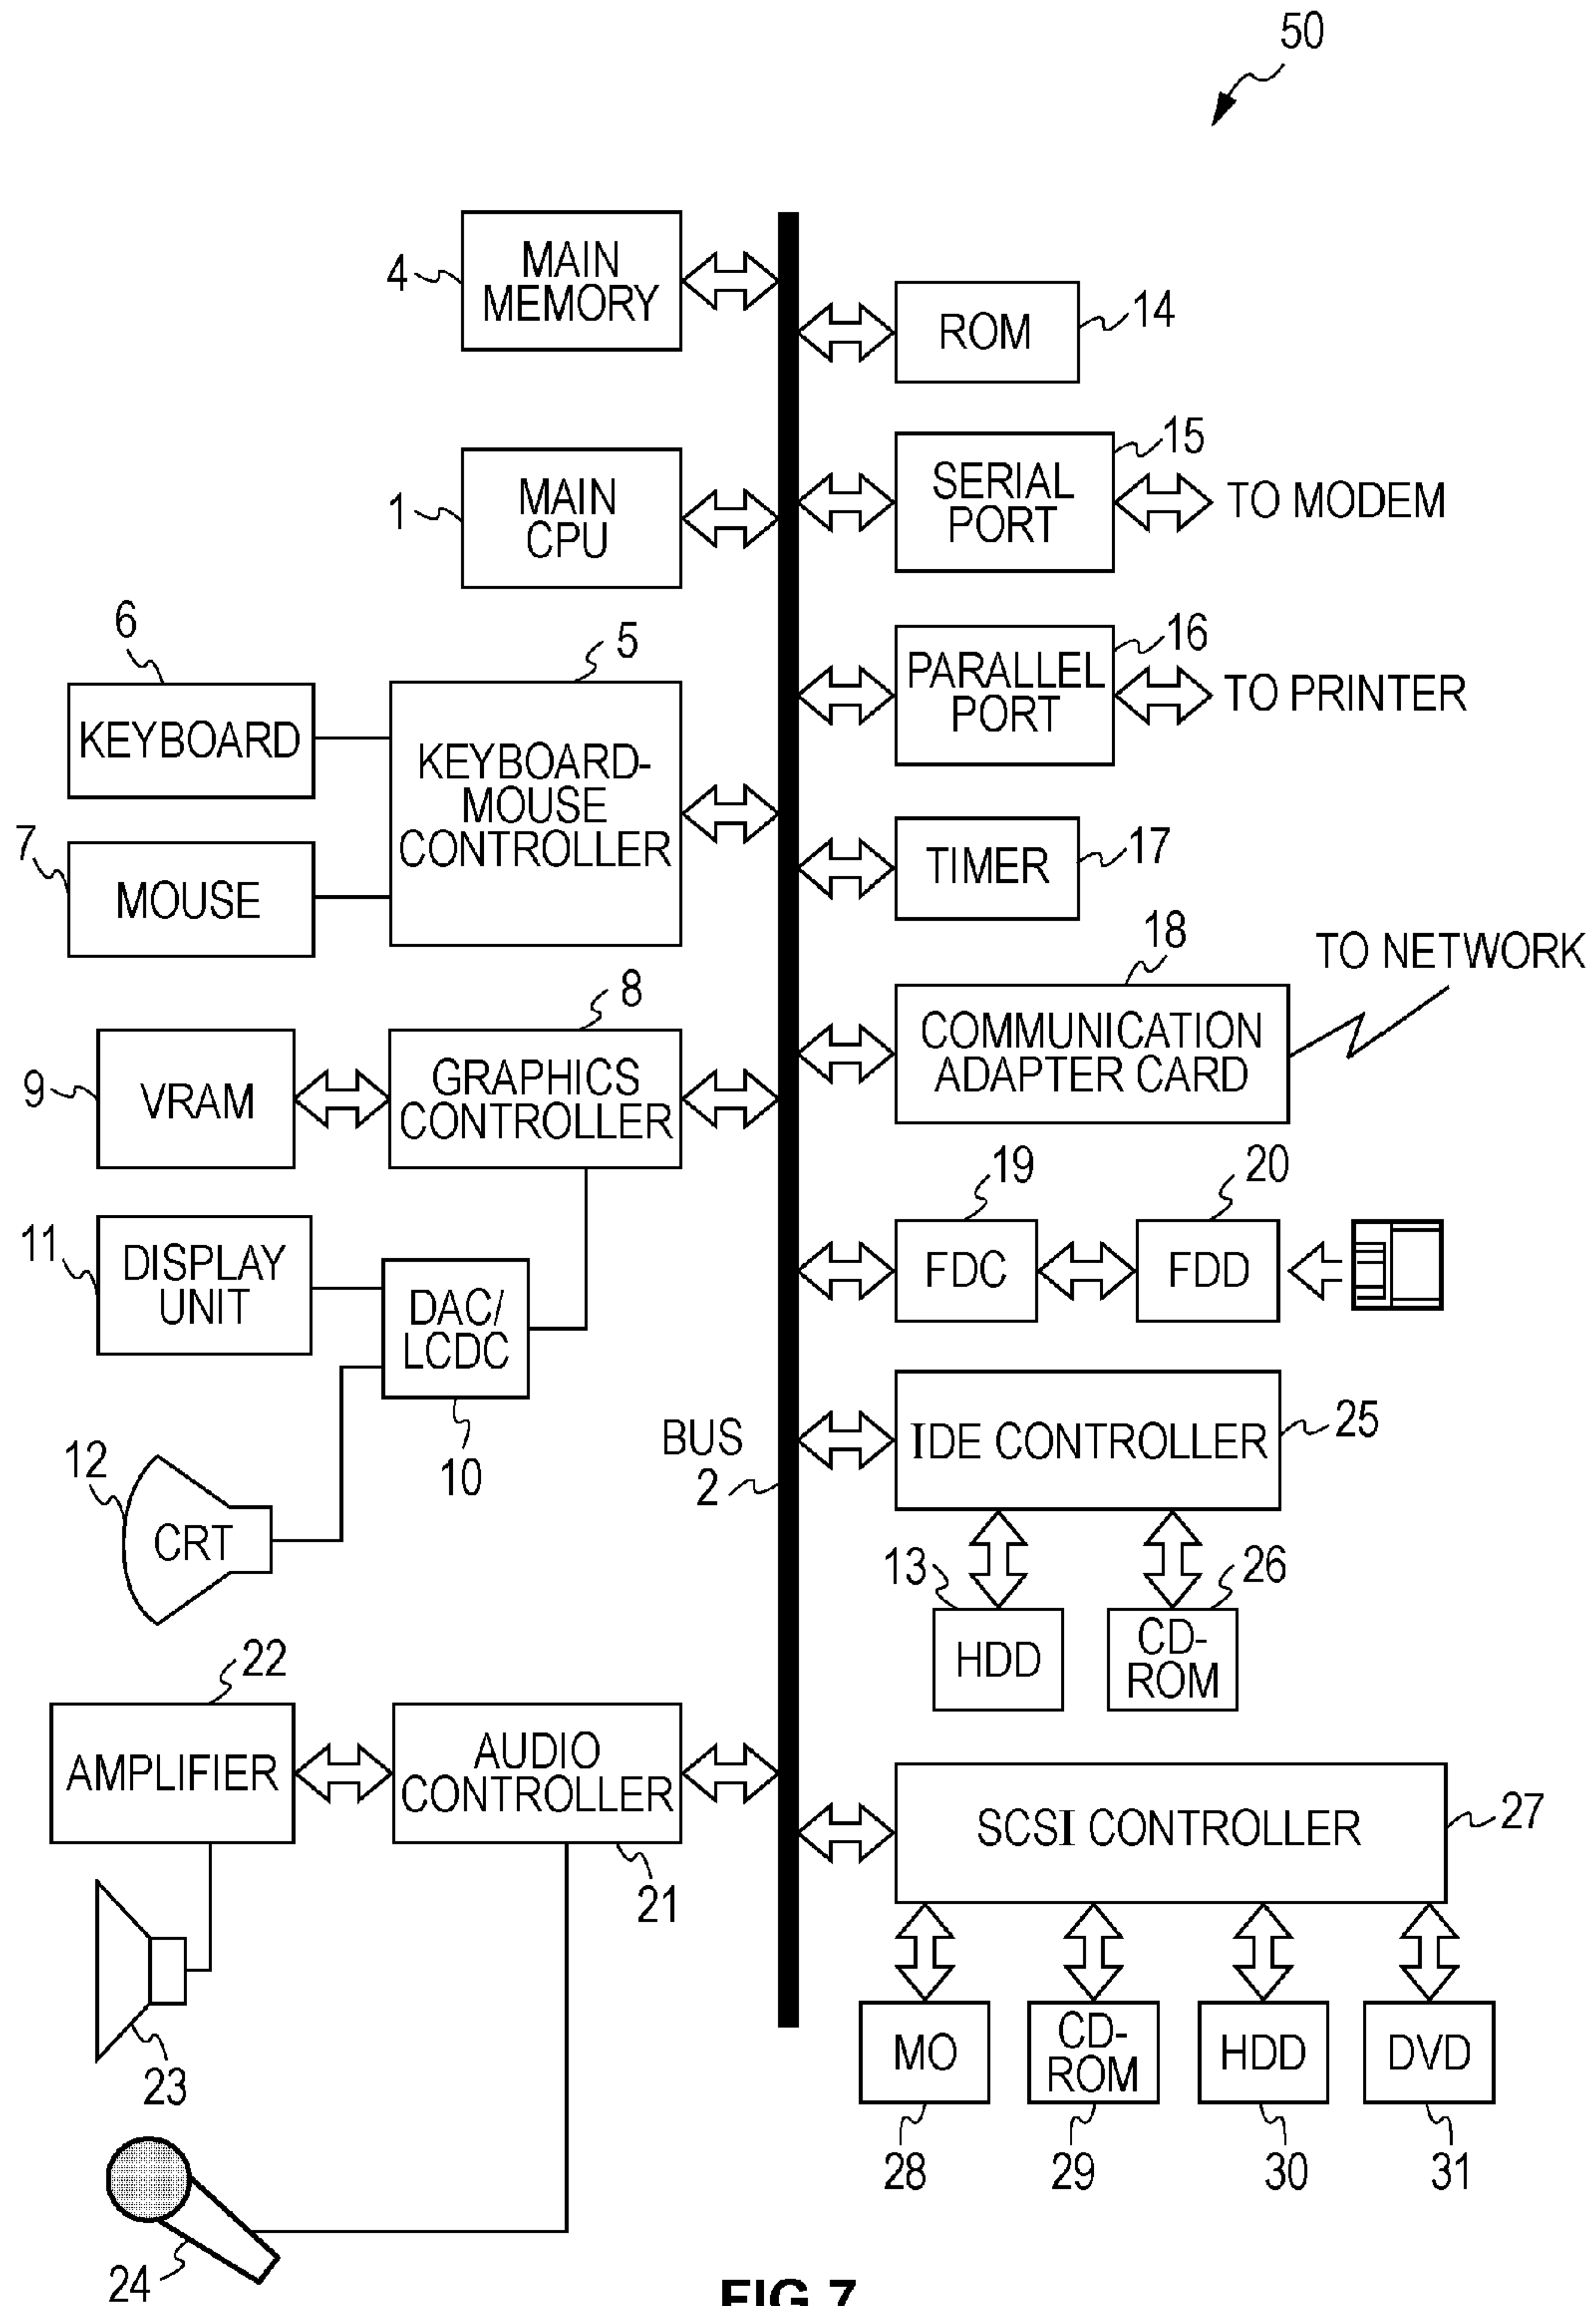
50

4 MAIN MEMORY

ROM 14

1 MAIN CPU

SERIAL PORT 15 TO MODEM

6 KEYBOARD

5 KEYBOARD-MOUSE CONTROLLER

PARALLEL PORT 16 TO PRINTER

7 MOUSE

TIMER 17

18 COMMUNICATION ADAPTER CARD

TO NETWORK

9 VRAM

8 GRAPHICS CONTROLLER

11 DISPLAY UNIT

DAC/ LCDC

10

19 FDC

20 FDD

12 CRT

BUS 2

IDE CONTROLLER 25

13 HDD

26 CD-ROM

22 AMPLIFIER

AUDIO CONTROLLER

21

SCSI CONTROLLER 27

23

MO 28

CD-ROM 29

HDD 30

DVD 31

24

FIG 7